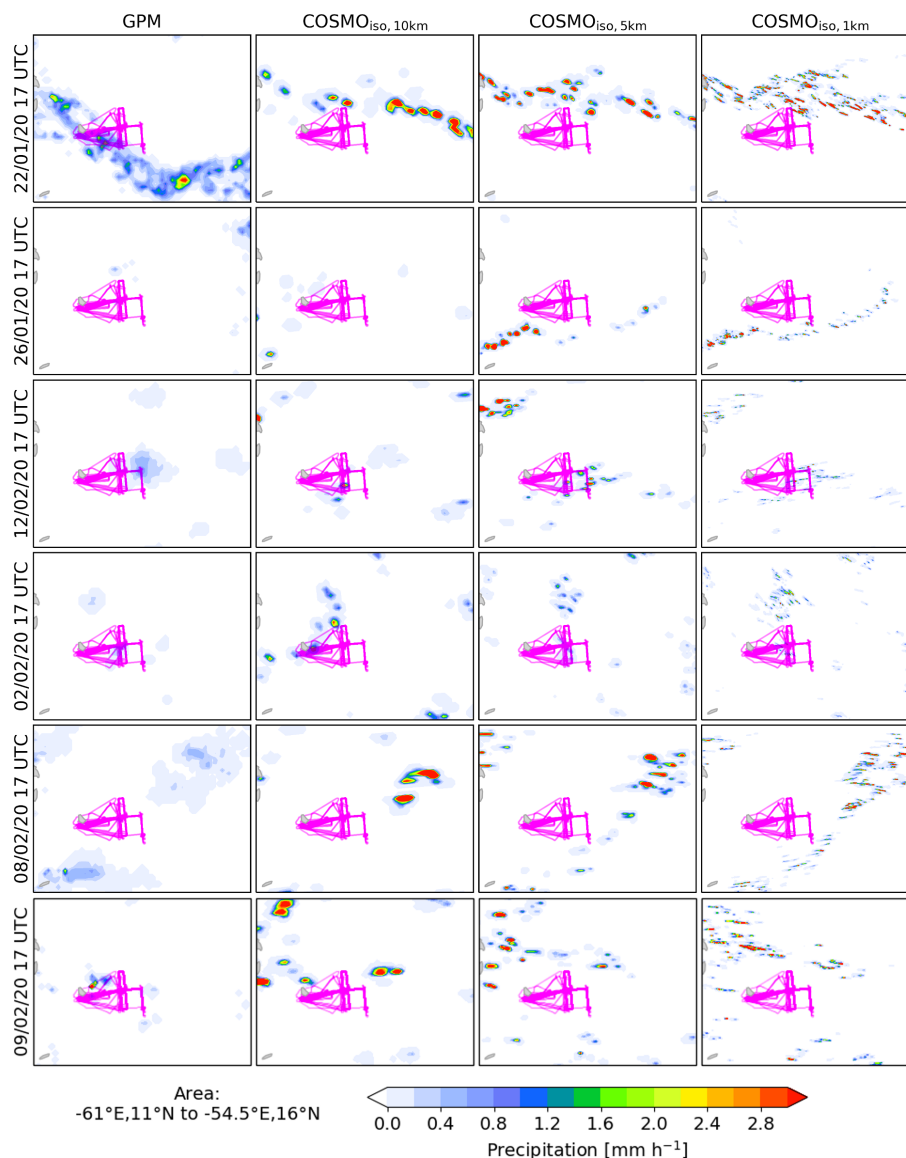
GPM

$\text{COSMO}_{\text{iso, 10km}}$

$\text{COSMO}_{\text{iso, 5km}}$

$\text{COSMO}_{\text{iso, 1km}}$

22/01/20 17 UTC

26/01/20 17 UTC

12/02/20 17 UTC

02/02/20 17 UTC

08/02/20 17 UTC

09/02/20 17 UTC

Area:
-61°E,11°N to -54.5°E,16°N

0.0 0.4 0.8 1.2 1.6 2.0 2.4 2.8

Precipitation [mm $h^{-1}$]